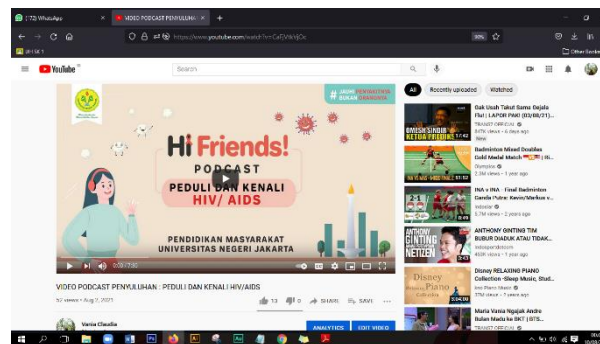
(72) WhatsApp
VIDEO PODCAST PENYULUHAN
https://www.youtube.com/watch?v=CsEjWkYjjOs
80%
Other Bookmarks
YouTube
Search
All
Recently uploaded
Watched
# JADI BERBAKTI BULAN BERSAMA
Hi Friends!
PODCAST
PEDULI DAN KENALI
HIV/ AIDS
PENDIDIKAN MASYARAKAT
UNIVERSITAS NEGERI JAKARTA
0:00 / 7:20
VIDEO PODCAST PENYULUHAN : PEDULI DAN KENALI HIV/AIDS
52 views • Aug 7, 2021
13
0
SHARE
SAVE
Vania Claudia
ANALYTICS
EDIT VIDEO
Gak Usah Takut Sama Gajala Flu! | LAPOR PAK! (03/08/21)
TRANS7 OFFICIAL
847K views • 4 days ago
New
Badminton Mixed Doubles Gold Medal Match | Ri...
Olympics
2.3M views • 1 year ago
INA v INA - Final Badminton Ganda Putra: Kevin/Markus v...
Indosiar
5.7M views • 2 years ago
ANTHONY GINTING TIM BUBUR DIADUK ATAU TIDAK...
indosportcom
468K views • 1 year ago
Disney RELAXING PIANO Collection -Sleep Music, Study...
Iris Piano Music
27M views • 1 year ago
Maria Vania Ngajak Andre Bulan Madu ke BKT | BTS...
TRANS7 OFFICIAL